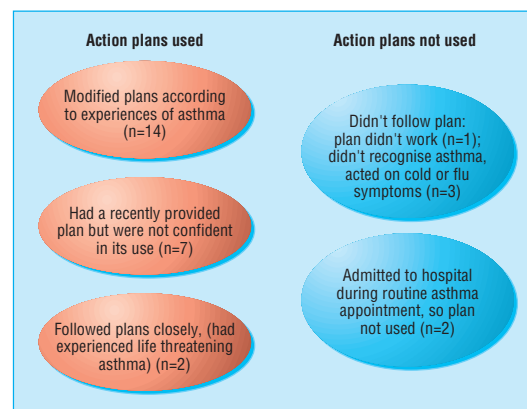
Action plans used

Modified plans according to experiences of asthma (n=14)

Had a recently provided plan but were not confident in its use (n=7)

Followed plans closely, (had experienced life threatening asthma) (n=2)

Action plans not used

Didn't follow plan: plan didn't work (n=1); didn't recognise asthma, acted on cold or flu symptoms (n=3)

Admitted to hospital during routine asthma appointment, so plan not used (n=2)